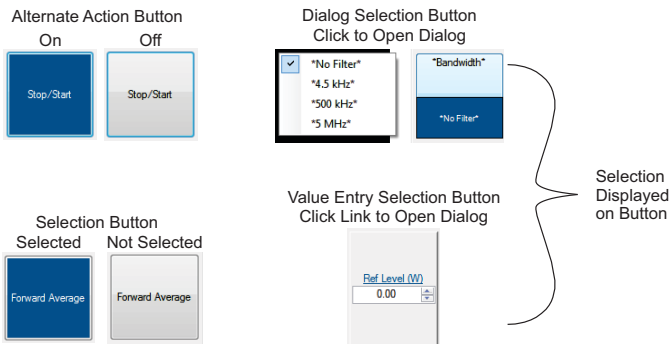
Alternate Action Button
On Off

Stop/Start

Stop/Start

Dialog Selection Button
Click to Open Dialog

*No Filter*
*4.5 kHz*
*500 kHz*
*5 MHz*

*Bandwidth*

*No Filter*

Selection Displayed on Button

Selection Button
Selected Not Selected

Forward Average

Forward Average

Value Entry Selection Button
Click Link to Open Dialog

Ref Level (W)
0.00